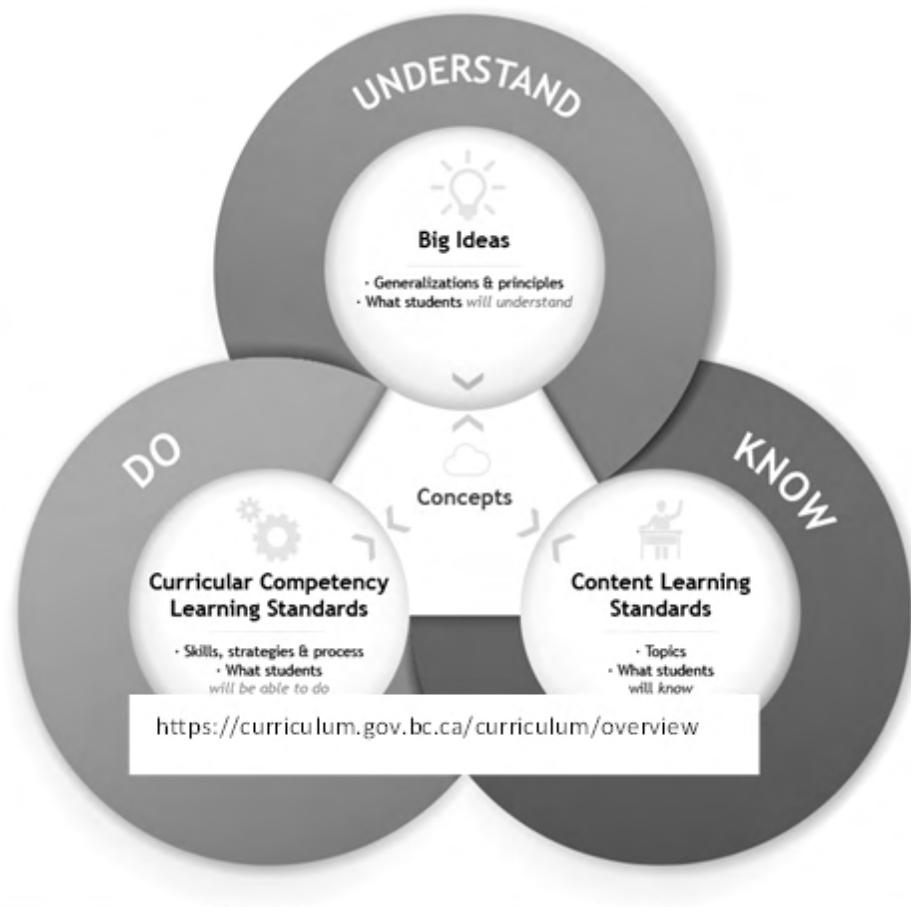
UNDERSTAND

Big Ideas

· Generalizations & principles
· What students will understand

DO

KNOW

Concepts

Curricular Competency Learning Standards

· Skills, strategies & process
· What students will be able to do

Content Learning Standards

· Topics
· What students will know

https://curriculum.gov.bc.ca/curriculum/overview